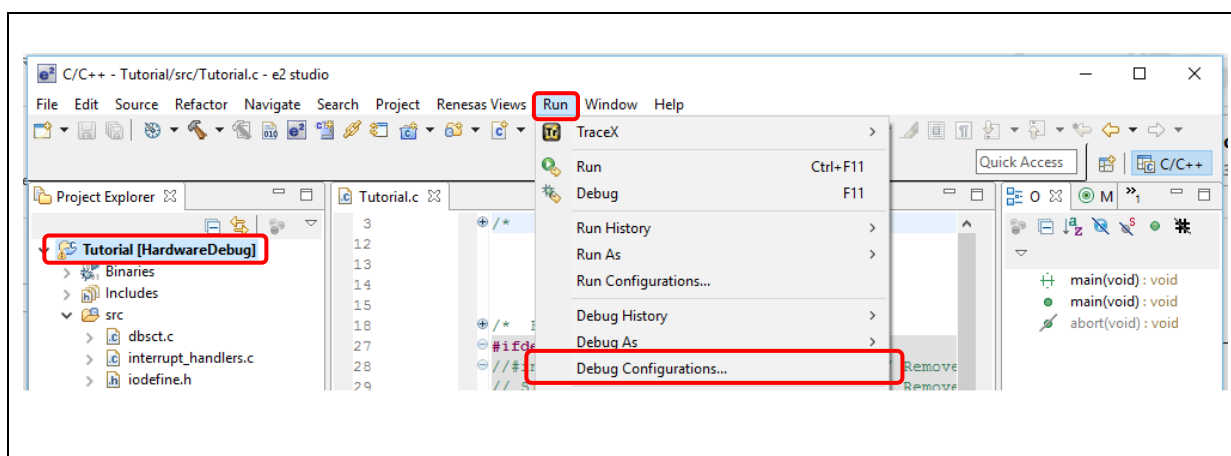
C/C++ - Tutorial/src/Tutorial.c - e2 studio

File Edit Source Refactor Navigate Search Project Renesas Views Run Window Help

TraceX
Run Ctrl+F11
Debug F11
Run History
Run As
Run Configurations...
Debug History
Debug As
Debug Configurations...

Quick Access
C/C++

Project Explorer
Tutorial [HardwareDebug]
Binaries
Includes
src
dbsct.c
interrupt_handlers.c
iodefine.h

Tutorial.c
3 /*
12
13
14
15
18 /* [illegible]
27 #ifde
28 //#i
29 // S

Remove
Remove

O M »1
main(void) : void
main(void) : void
abort(void) : void